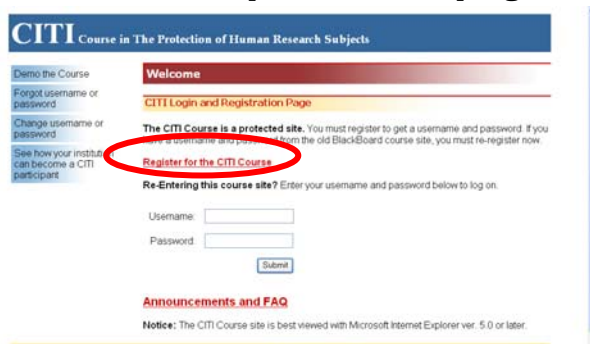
CITI Course in The Protection of Human Research Subjects

Demo the Course

Forgot username or password

Change username or password

See how your instituti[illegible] can become a CITI participant

Welcome

CITI Login and Registration Page

The CITI Course is a protected site. You must register to get a username and password. If you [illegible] a username and pass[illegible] from the old BlackBoard course site, you must re-register now.

Register for the CITI Course

Re-Entering this course site? Enter your username and password below to log on.

Username:

Password:

Submit

Announcements and FAQ

Notice: The CITI Course site is best viewed with Microsoft Internet Explorer ver. 5.0 or later.